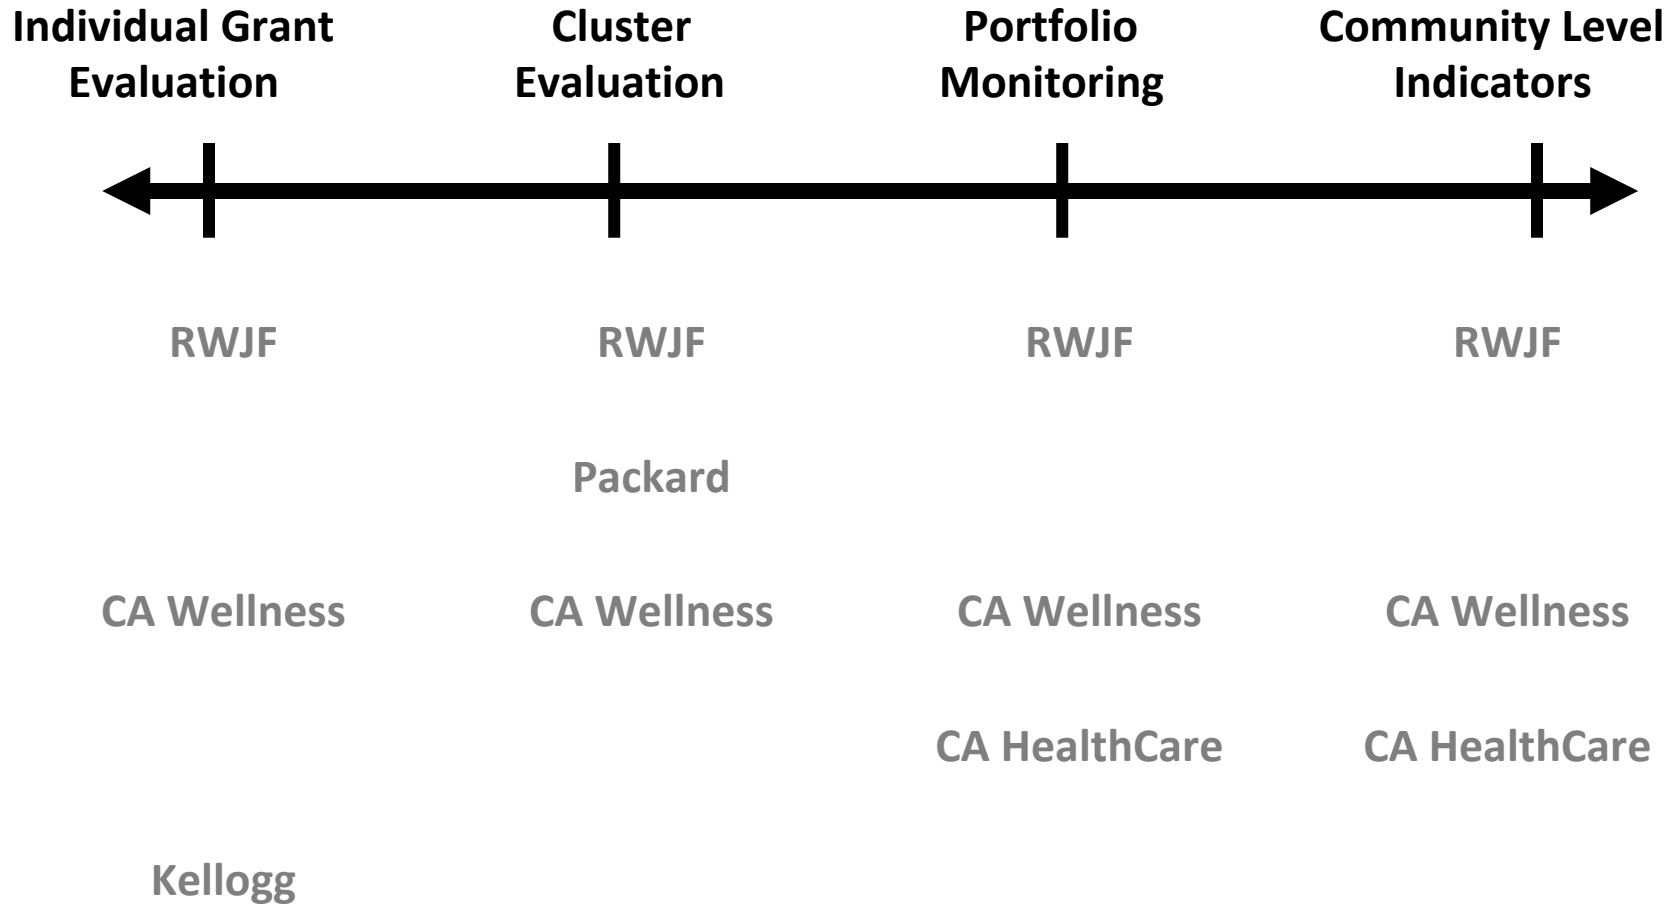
| Individual Grant Evaluation | Cluster Evaluation | Portfolio Monitoring | Community Level Indicators |
|---|---|---|---|
| RWJF | RWJF | RWJF | RWJF |
| | Packard | | |
| CA Wellness | CA Wellness | CA Wellness | CA Wellness |
| | | CA HealthCare | CA HealthCare |
| Kellogg | | | |